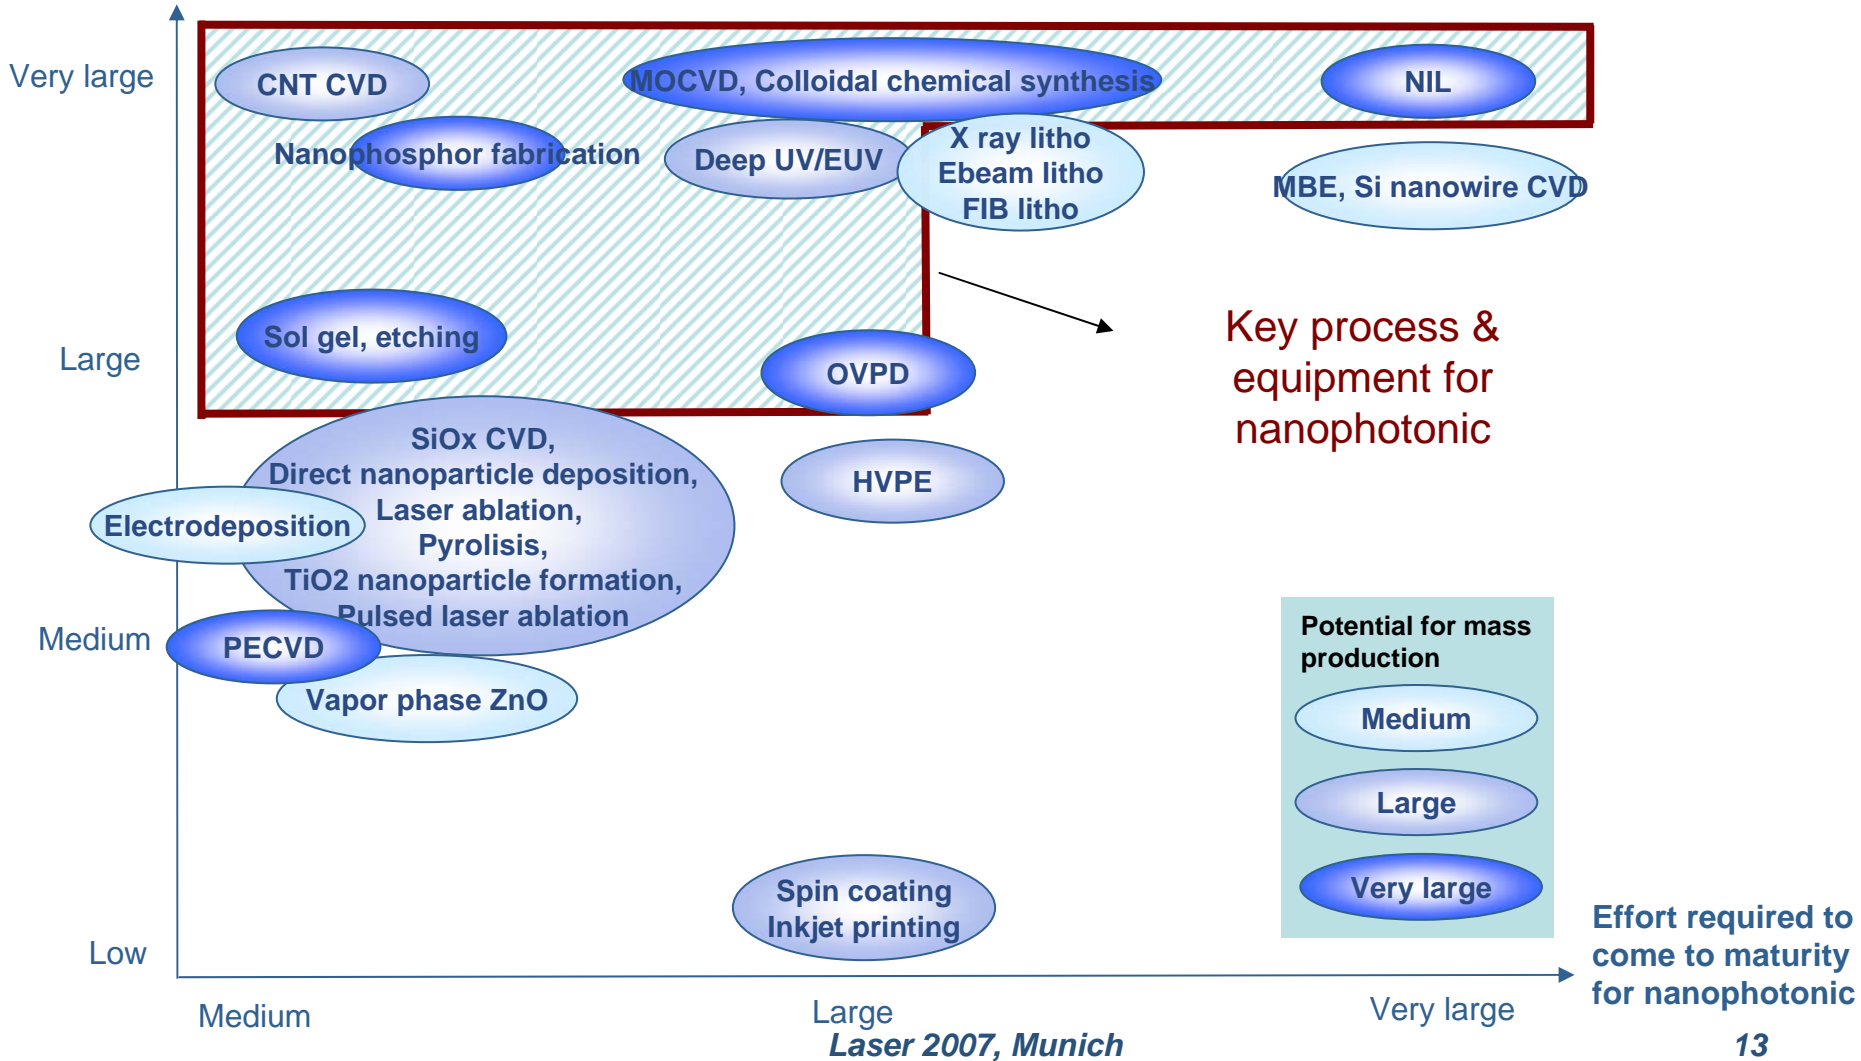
Very large

Large

Medium

Low

CNT CVD

MOCVD, Colloidal chemical synthesis

NIL

Nanophosphor fabrication

Deep UV/EUV

X ray litho
Ebeam litho
FIB litho

MBE, Si nanowire CVD

Sol gel, etching

OVPD

Key process & equipment for nanophotonic

SiOx CVD,
Direct nanoparticle deposition,
Laser ablation,
Pyrolisis,
TiO2 nanoparticle formation,
Pulsed laser ablation

Electrodeposition

HVPE

PECVD

Vapor phase ZnO

Potential for mass production

Medium

Large

Very large

Spin coating
Inkjet printing

Effort required to come to maturity for nanophotonic

Medium

Large

Very large

Laser 2007, Munich

13